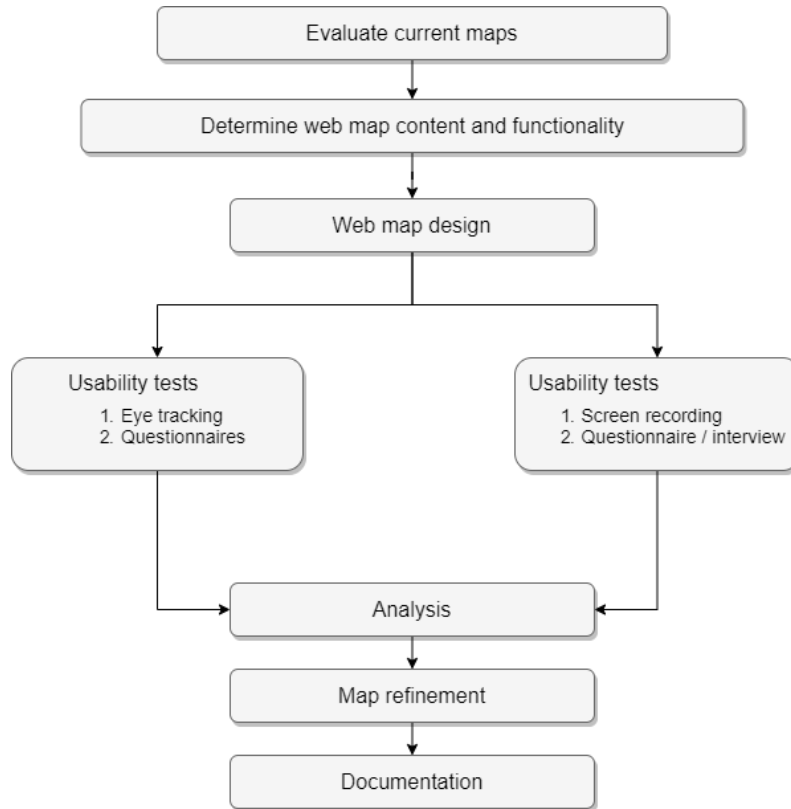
Evaluate current maps

Determine web map content and functionality

Web map design

Usability tests
1. Eye tracking
2. Questionnaires

Usability tests
1. Screen recording
2. Questionnaire / interview

Analysis

Map refinement

Documentation